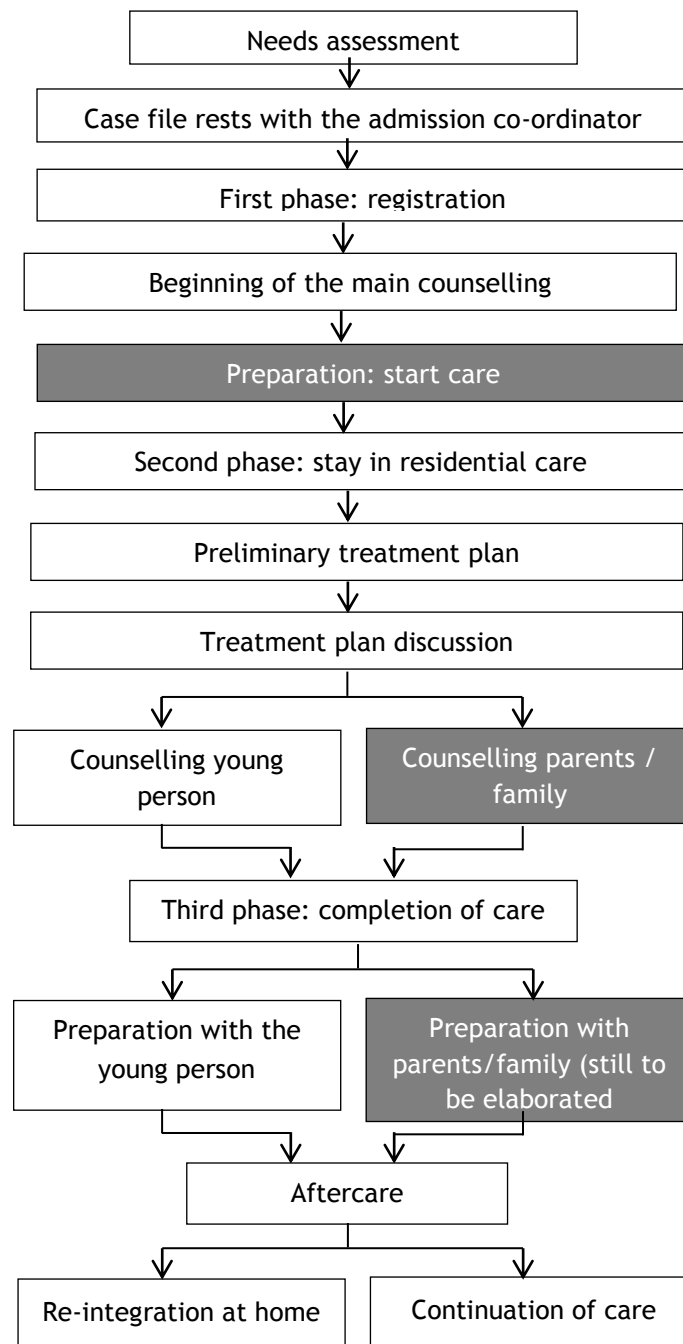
Needs assessment

Case file rests with the admission co-ordinator

First phase: registration

Beginning of the main counselling

Preparation: start care

Second phase: stay in residential care

Preliminary treatment plan

Treatment plan discussion

Counselling young person

Counselling parents / family

Third phase: completion of care

Preparation with the young person

Preparation with parents/family (still to be elaborated

Aftercare

Re-integration at home

Continuation of care